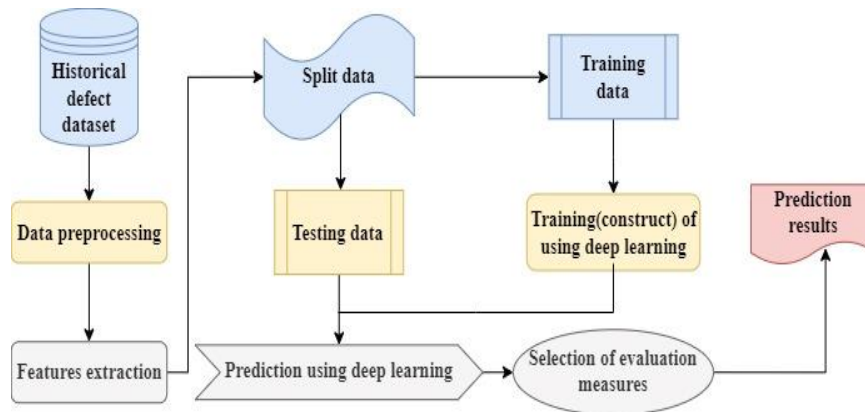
Historical defect dataset

Data preprocessing

Features extraction

Split data

Training data

Testing data

Training(construct) of using deep learning

Prediction results

Prediction using deep learning

Selection of evaluation measures